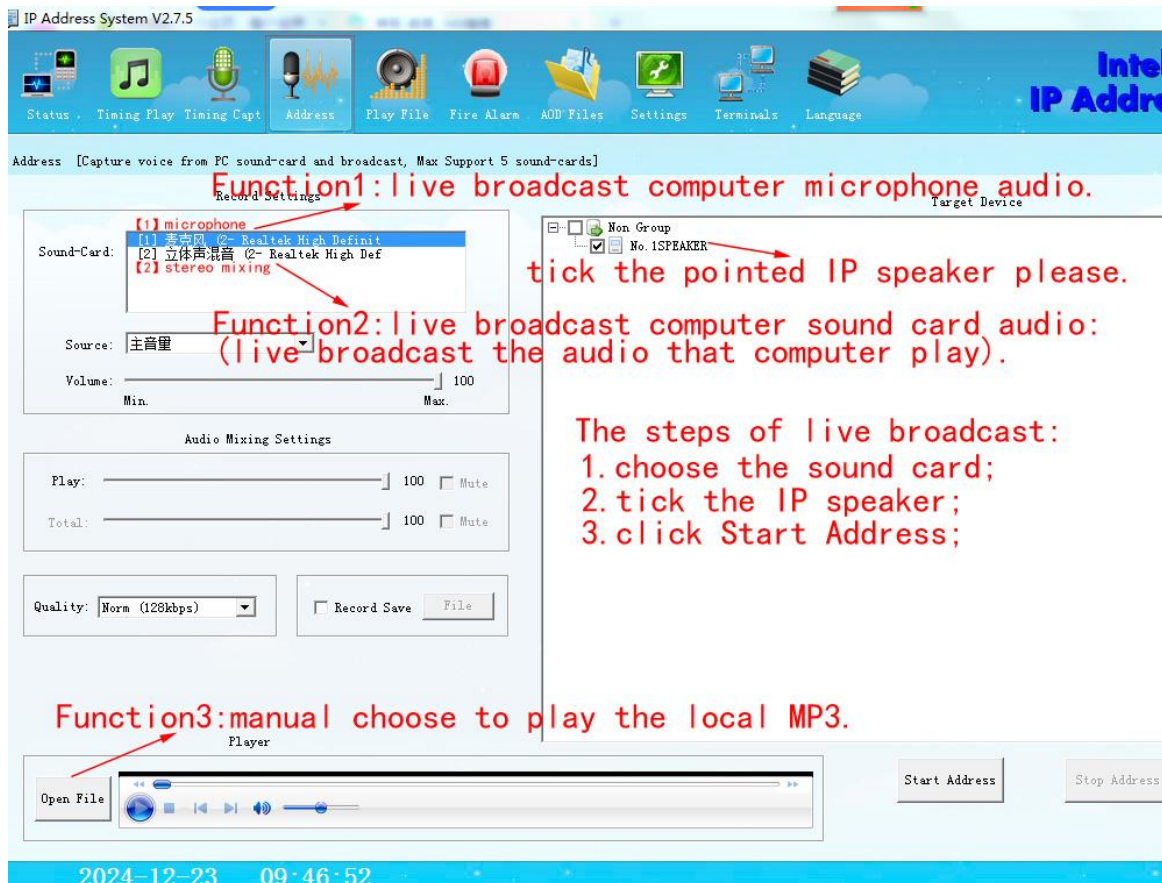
IP Address System V2.7.5

Status Timing Play Timing Capt Address Play File Fire Alarm AOD Files Settings Terminals Language

Intel
IP Addr

Address [Capture voice from PC sound-card and broadcast, Max Support 5 sound-cards]

Function1:live broadcast computer microphone audio.

Record Settings

Target Device

【1】microphone

Sound-Card: [1] 麦克风 (2- Realtek High Definit
[2] 立体声混音 (2- Realtek High Def
【2】stereo mixing

Non Group
No. 1SPEAKER

tick the pointed IP speaker please.

Function2:live broadcast computer sound card audio:
(live broadcast the audio that computer play).

Source: 主音量

Volume: 100
Min. Max.

The steps of live broadcast:
1.choose the sound card;
2.tick the IP speaker;
3.click Start Address;

Audio Mixing Settings

Play: 100 Mute

Total: 100 Mute

Quality: Norm (128kbps)

Record Save File

Function3:manual choose to play the local MP3.

Player

Open File

Start Address

Stop Address

2024-12-23 09:46:52